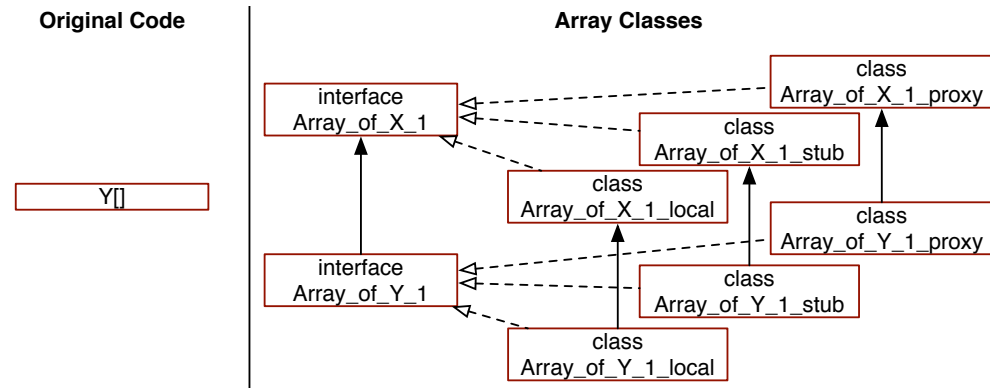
Original Code

Y[]

Array Classes

class
Array_of_X_1_proxy

interface
Array_of_X_1

class
Array_of_X_1_stub

class
Array_of_X_1_local

class
Array_of_Y_1_proxy

interface
Array_of_Y_1

class
Array_of_Y_1_stub

class
Array_of_Y_1_local